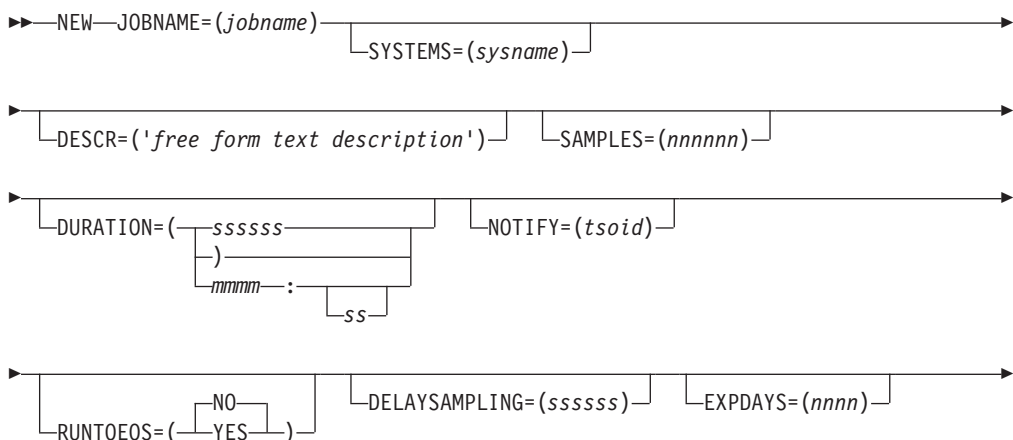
NEW JOBNAME=(jobname)

SYSTEMS=(sysname)

DESCR=('free form text description')

SAMPLES=(nnnnnn)

DURATION=( ssssss
)
mmmm : ss

NOTIFY=(tsoid)

RUNTOEOS=( NO YES )

DELAYSAMPLING=(ssssss)

EXPDAYS=(nnnn)